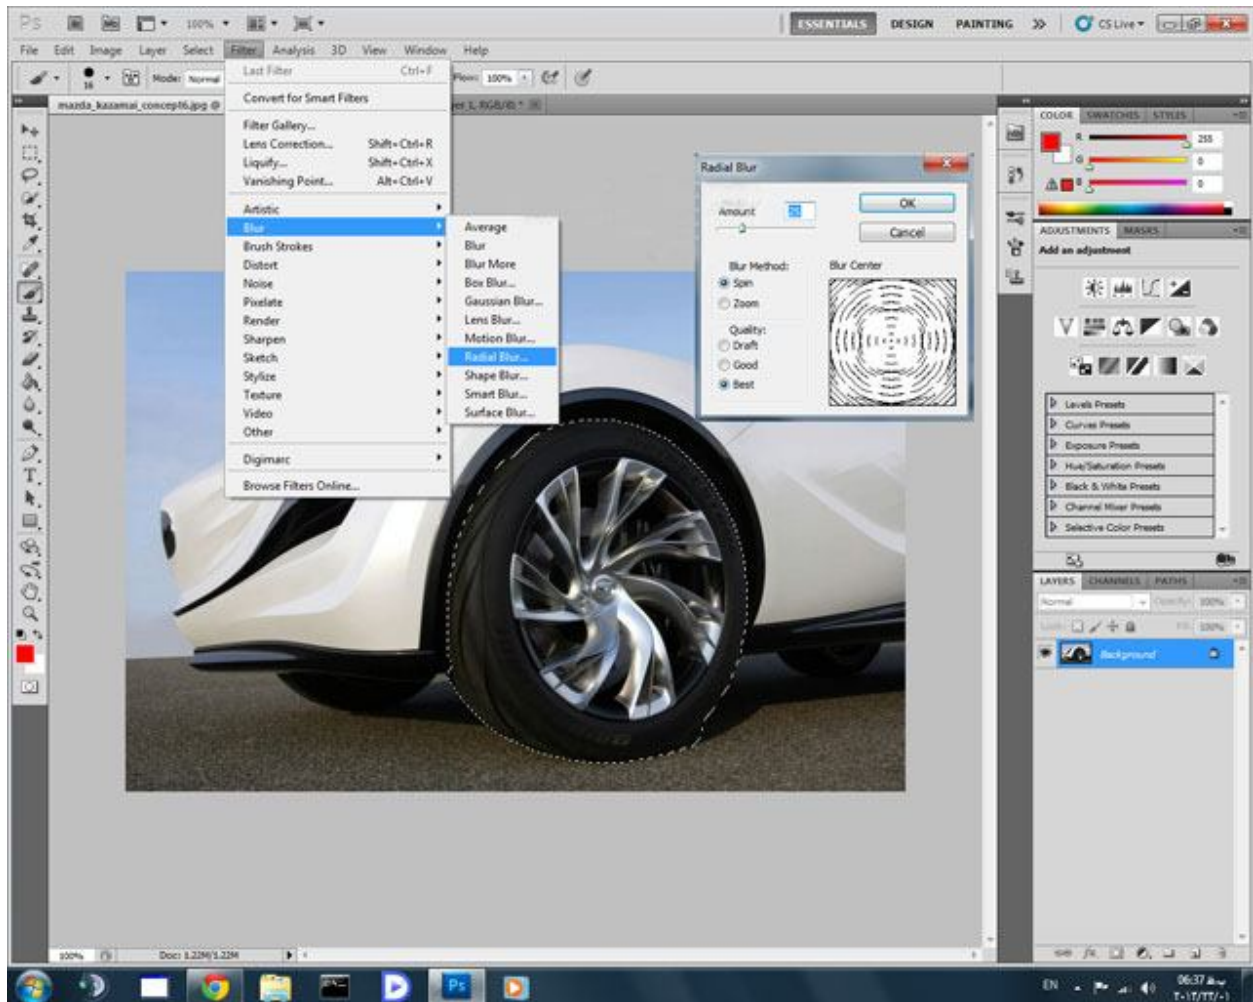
Ps 100%

ESSENTIALS DESIGN PAINTING >> CS Live

File Edit Image Layer Select Filter Analysis 3D View Window Help

Mode: Normal Flow: 100%

mazda_kazamai_concept6.jpg @ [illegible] RGB/8) *

Last Filter Ctrl+F
Convert for Smart Filters
Filter Gallery...
Lens Correction... Shift+Ctrl+R
Liquify... Shift+Ctrl+X
Vanishing Point... Alt+Ctrl+V
Artistic
Blur
Brush Strokes
Distort
Noise
Pixelate
Render
Sharpen
Sketch
Stylize
Texture
Video
Other
Digimarc
Browse Filters Online...

Average
Blur
Blur More
Box Blur...
Gaussian Blur...
Lens Blur...
Motion Blur...
Radial Blur...
Shape Blur...
Smart Blur...
Surface Blur...

Radial Blur
Amount 
OK
Cancel
Blur Method:
Spin
Zoom
Blur Center
Quality:
Draft
Good
Best

COLOR SWATCHES STYLES
R 255
G 0
B 0

ADJUSTMENTS MASKS
Add an adjustment
Levels Presets
Curves Presets
Exposure Presets
Hue/Saturation Presets
Black & White Presets
Channel Mixer Presets
Selective Color Presets

LAYERS CHANNELS PATHS
Normal Opacity: 100%
Lock: Fill: 100%
Background

100% Doc: 1.22M/1.22M

EN 06:37